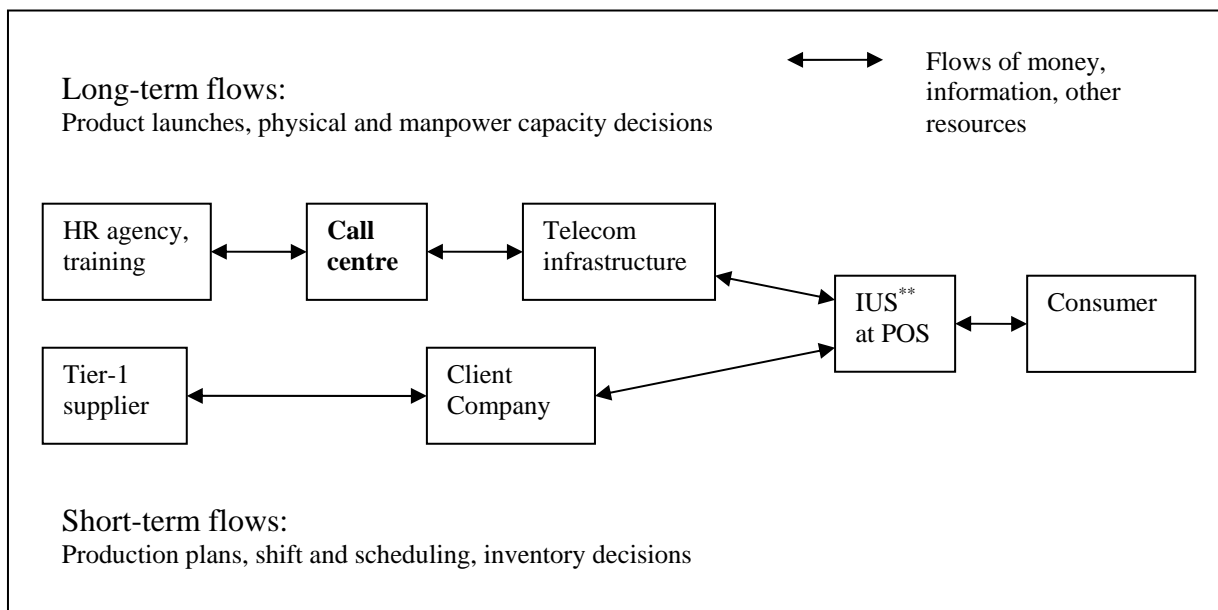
Long-term flows:
Product launches, physical and manpower capacity decisions

Flows of money, information, other resources

HR agency, training

**Call centre**

Telecom infrastructure

IUS$^{**}$ at POS

Consumer

Tier-1 supplier

Client Company

Short-term flows:
Production plans, shift and scheduling, inventory decisions